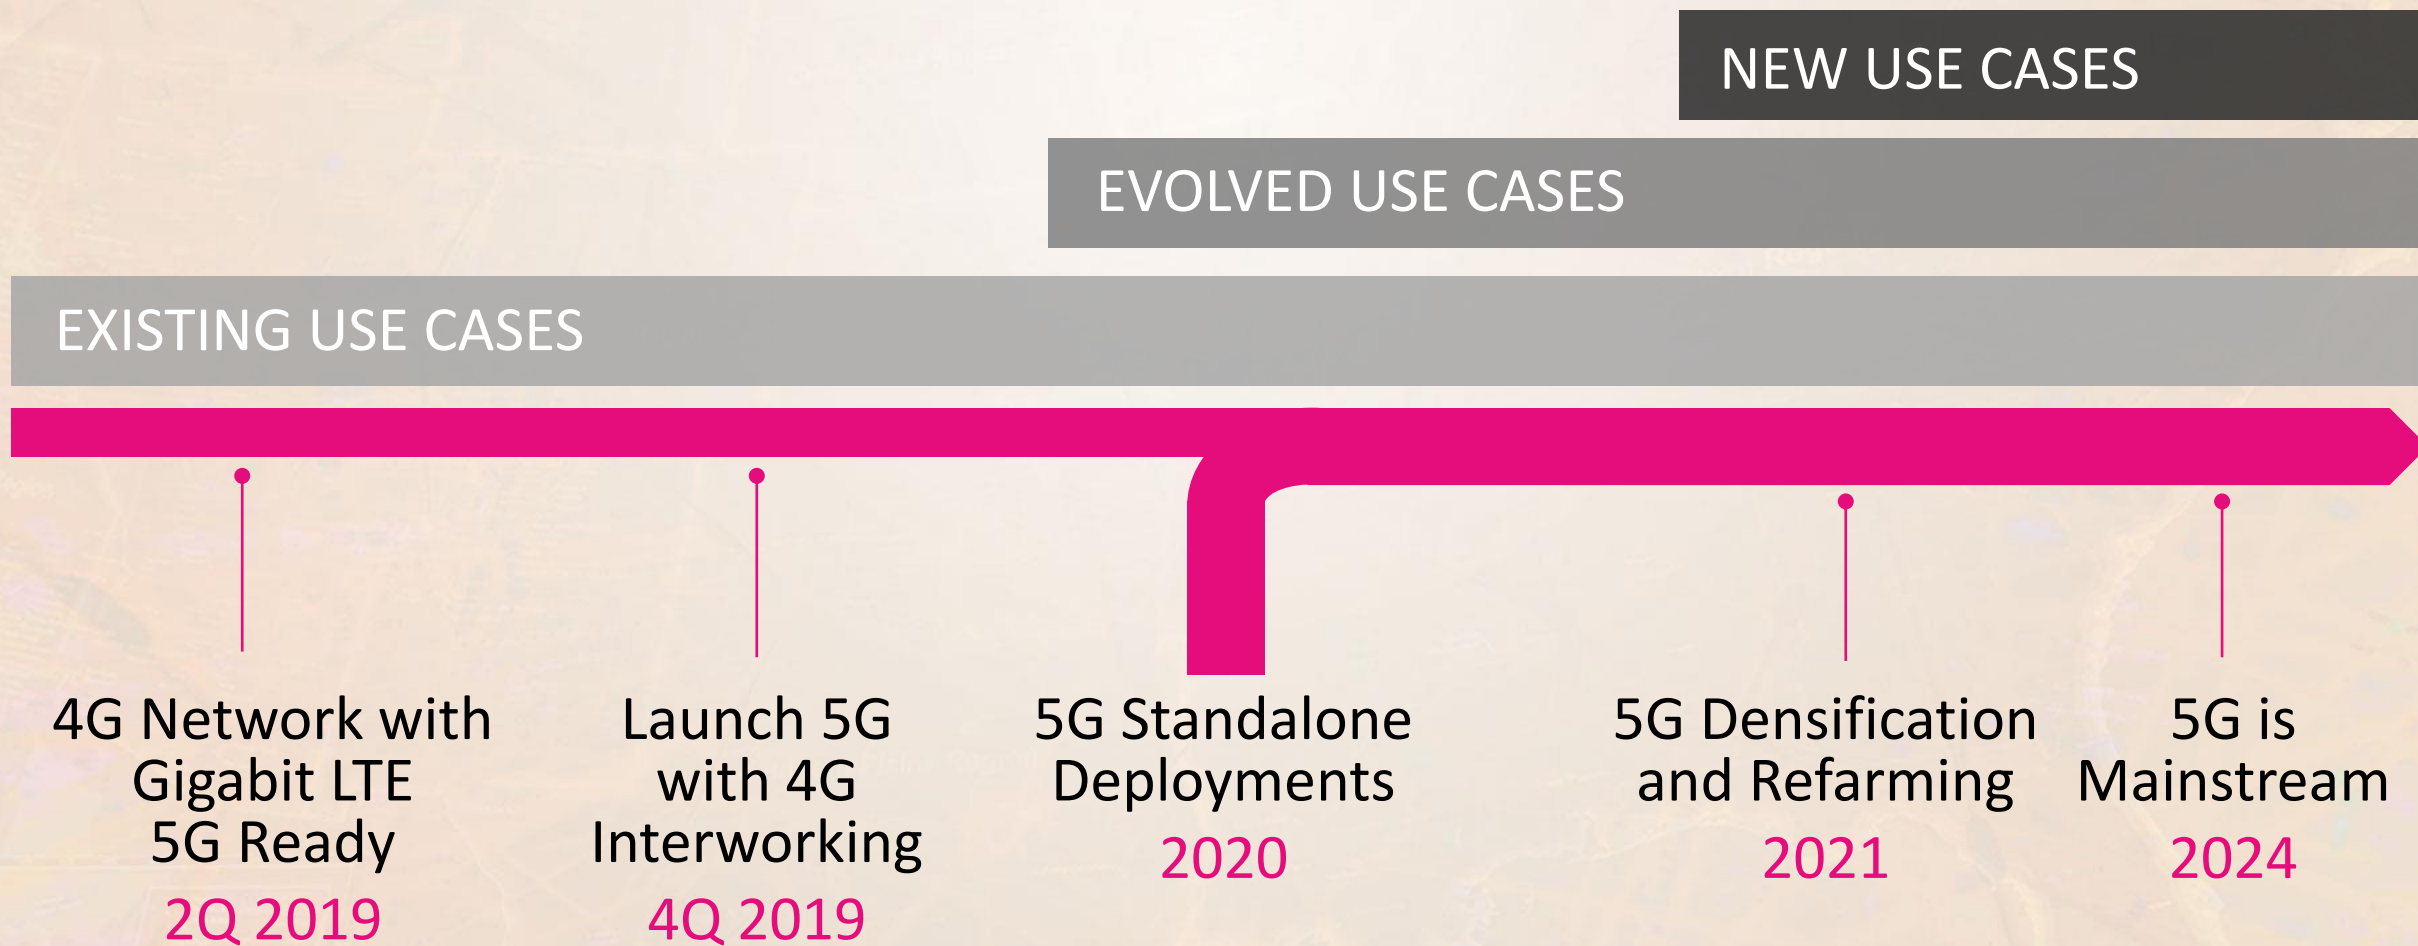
NEW USE CASES

EVOLVED USE CASES

EXISTING USE CASES

4G Network with Gigabit LTE 5G Ready
2Q 2019

Launch 5G with 4G Interworking
4Q 2019

5G Standalone Deployments
2020

5G Densification and Refarming
2021

5G is Mainstream
2024